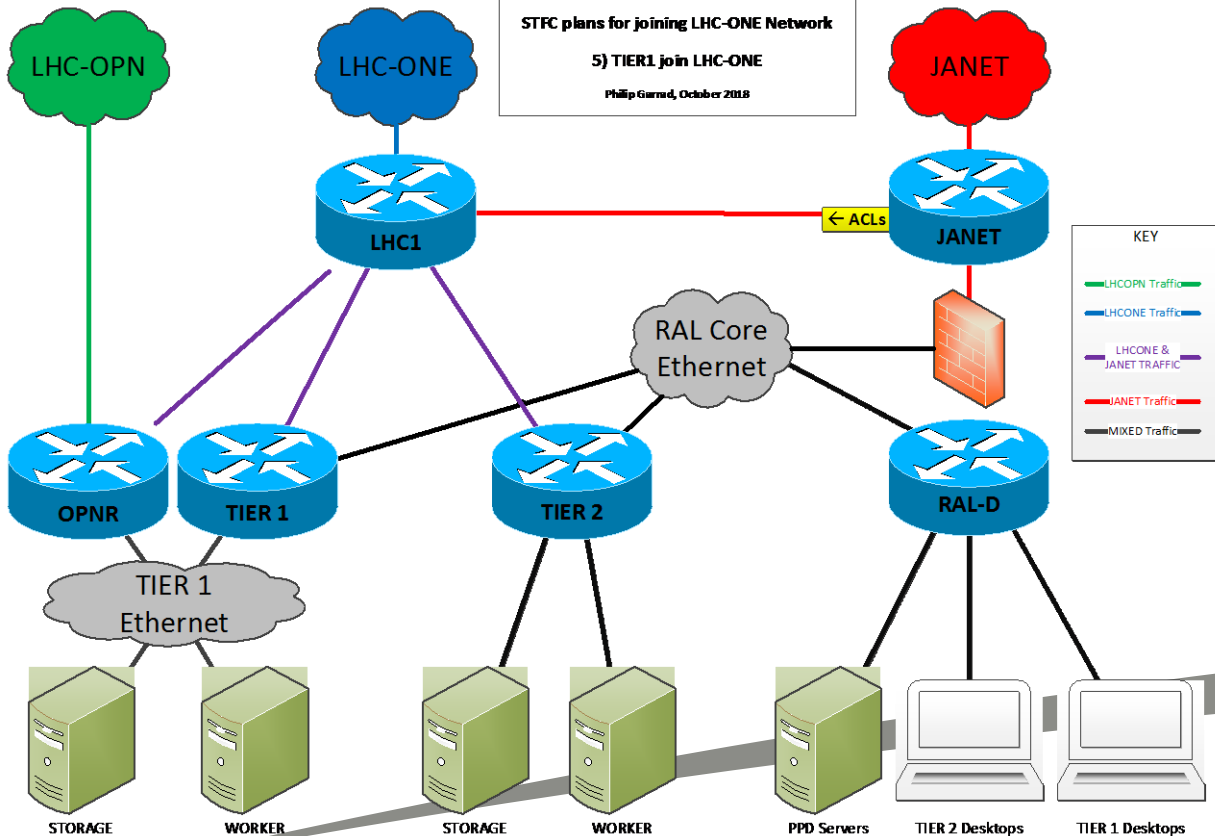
STFC plans for joining LHC-ONE Network

5) TIER1 join LHC-ONE

Philip Garrad, October 2018

LHC-OPN

LHC-ONE

JANET

LHC1

← ACLs

JANET

KEY

LHCOPN Traffic

LHCONE Traffic

LHCONE & JANET TRAFFIC

JANET Traffic

MIXED Traffic

RAL Core Ethernet

OPNR

TIER 1

TIER 2

RAL-D

TIER 1 Ethernet

STORAGE

WORKER

STORAGE

WORKER

PPD Servers

TIER 2 Desktops

TIER 1 Desktops